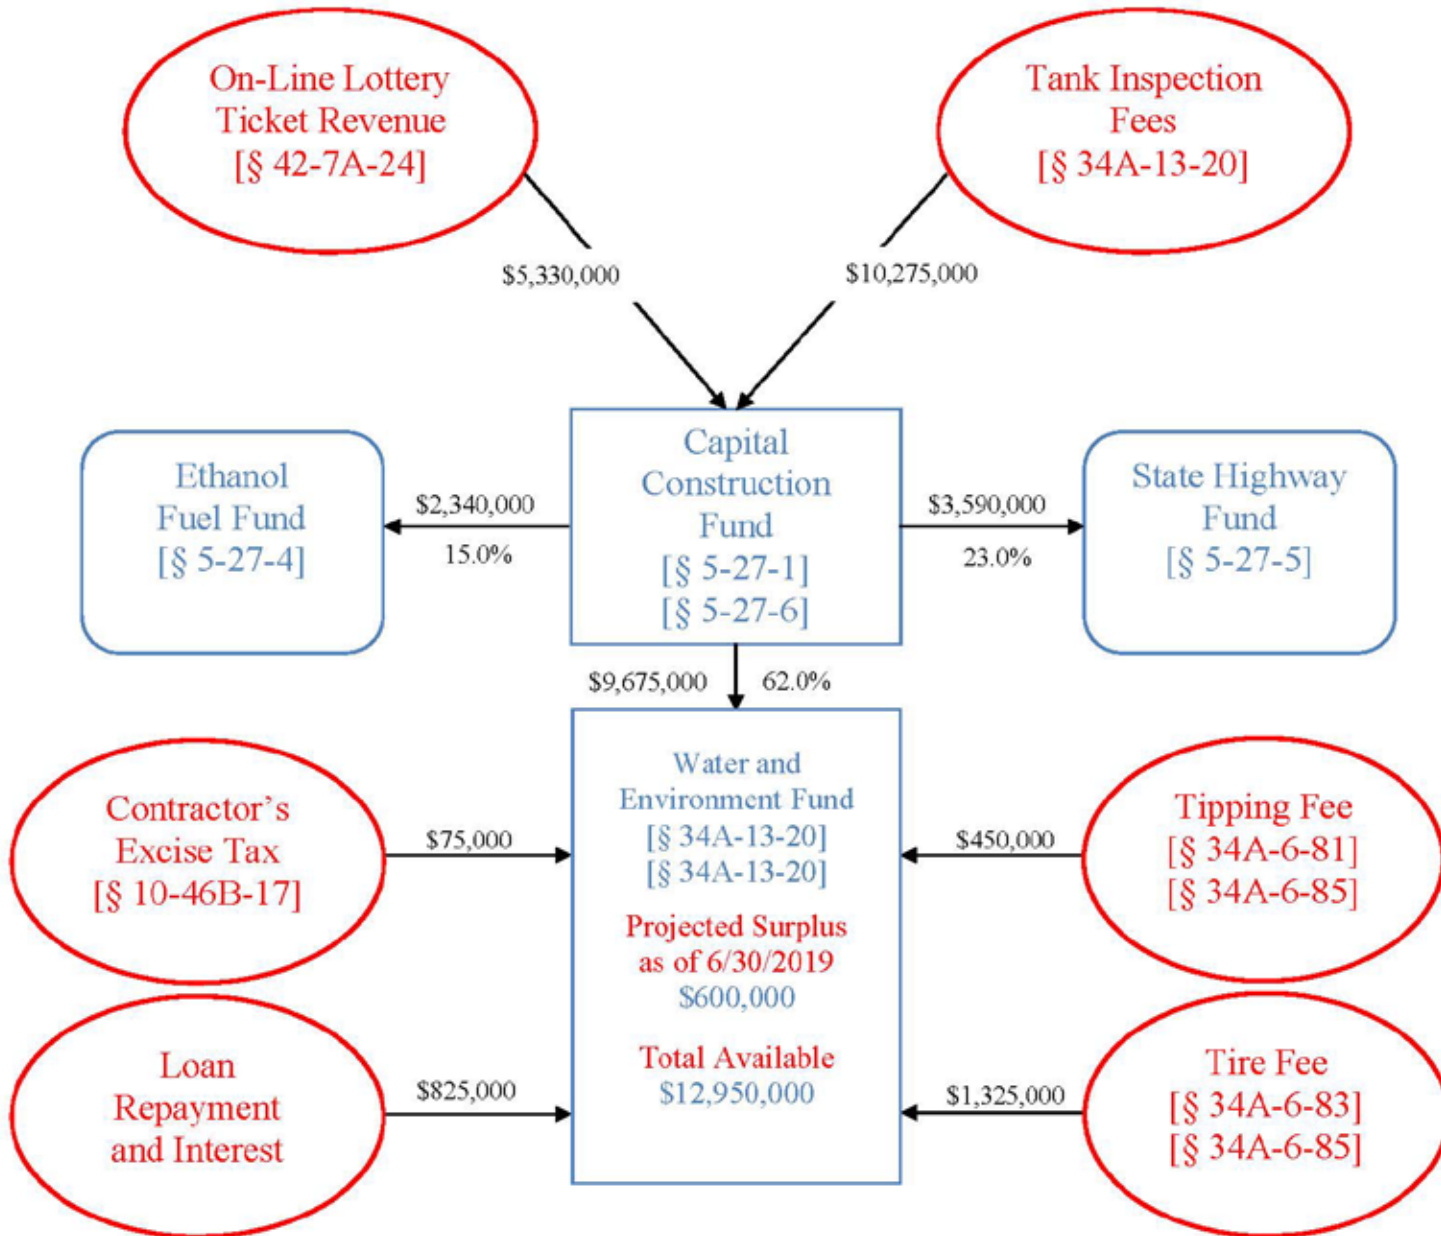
On-Line Lottery Ticket Revenue [§ 42-7A-24]

Tank Inspection Fees [§ 34A-13-20]

$5,330,000

$10,275,000

Ethanol Fuel Fund [§ 5-27-4]

$2,340,000
15.0%

Capital Construction Fund [§ 5-27-1] [§ 5-27-6]

$3,590,000
23.0%

State Highway Fund [§ 5-27-5]

$9,675,000 62.0%

Contractor's Excise Tax [§ 10-46B-17]

$75,000

Water and Environment Fund [§ 34A-13-20] [§ 34A-13-20]

Projected Surplus as of 6/30/2019 $600,000

Total Available $12,950,000

$450,000

Tipping Fee [§ 34A-6-81] [§ 34A-6-85]

Loan Repayment and Interest

$825,000

$1,325,000

Tire Fee [§ 34A-6-83] [§ 34A-6-85]